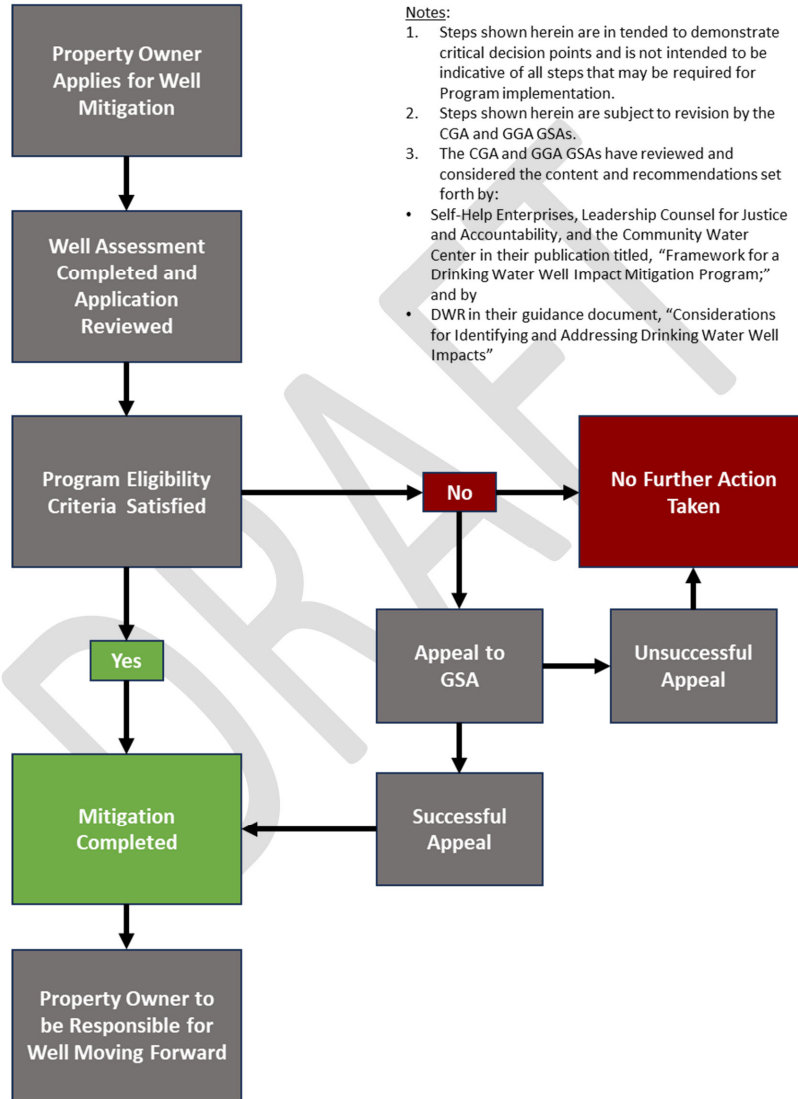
Property Owner Applies for Well Mitigation

Notes:
1. Steps shown herein are in tended to demonstrate critical decision points and is not intended to be indicative of all steps that may be required for Program implementation.
2. Steps shown herein are subject to revision by the CGA and GGA GSAs.
3. The CGA and GGA GSAs have reviewed and considered the content and recommendations set forth by:
• Self-Help Enterprises, Leadership Counsel for Justice and Accountability, and the Community Water Center in their publication titled, "Framework for a Drinking Water Well Impact Mitigation Program;" and by
• DWR in their guidance document, "Considerations for Identifying and Addressing Drinking Water Well Impacts"

Well Assessment Completed and Application Reviewed

Program Eligibility Criteria Satisfied

No

No Further Action Taken

Yes

Appeal to GSA

Unsuccessful Appeal

Mitigation Completed

Successful Appeal

Property Owner to be Responsible for Well Moving Forward

DRAFT